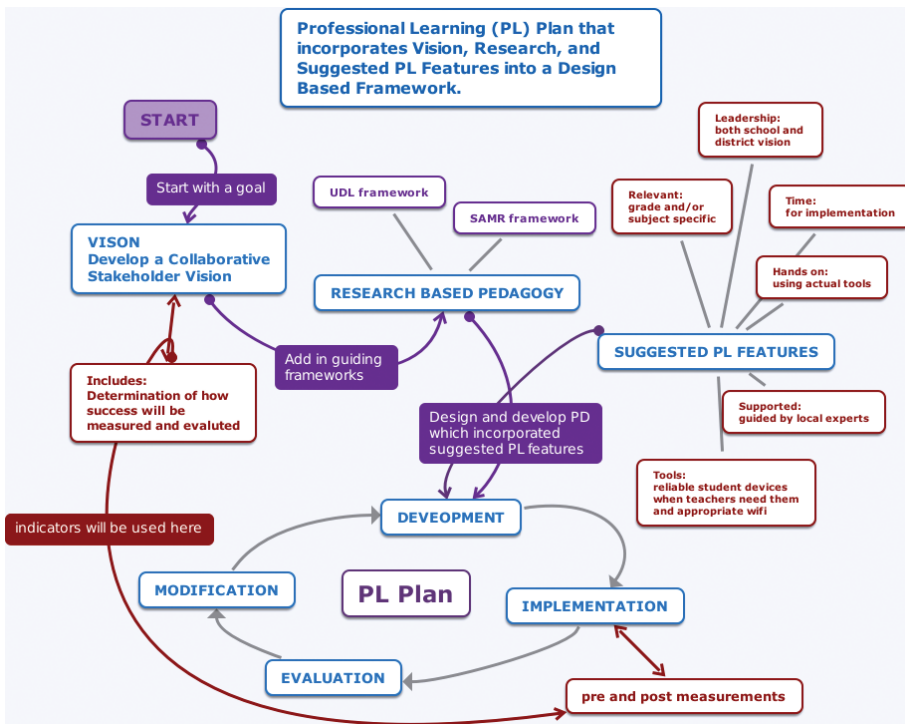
Professional Learning (PL) Plan that incorporates Vision, Research, and Suggested PL Features into a Design Based Framework.

START

Start with a goal

VISON
Develop a Collaborative Stakeholder Vision

Includes:
Determination of how success will be measured and evaluted

indicators will be used here

UDL framework

SAMR framework

RESEARCH BASED PEDAGOGY

Add in guiding frameworks

Design and develop PD which incorporated suggested PL features

Leadership:
both school and district vision

Relevant:
grade and/or subject specific

Time:
for implementation

Hands on:
using actual tools

SUGGESTED PL FEATURES

Supported:
guided by local experts

Tools:
reliable student devices when teachers need them and appropriate wifi

DEVEOPMENT

MODIFICATION

PL Plan

IMPLEMENTATION

EVALUATION

pre and post measurements